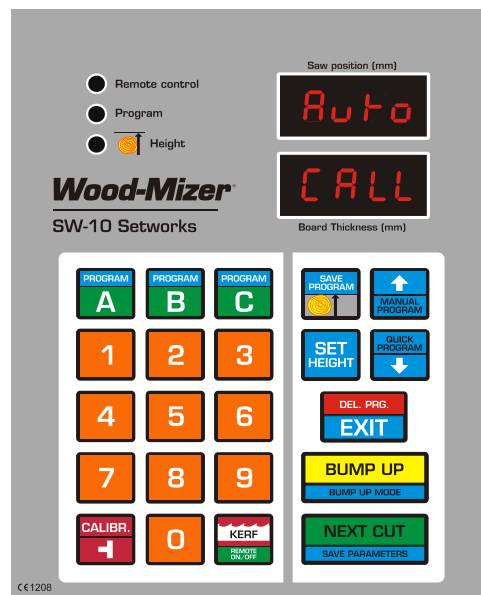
Remote control

Program

Height

Saw position (mm)

Auto

CALL

Board Thickness (mm)

Wood-Mizer®

SW-10 Setworks

PROGRAM A

PROGRAM B

PROGRAM C

SAVE PROGRAM

MANUAL PROGRAM

1

2

3

SET HEIGHT

QUICK PROGRAM

4

5

6

DEL. PRG.

EXIT

7

8

9

BUMP UP

BUMP UP MODE

CALIBR.

0

KERF

REMOTE ON/OFF

NEXT CUT

SAVE PARAMETERS

C€1208